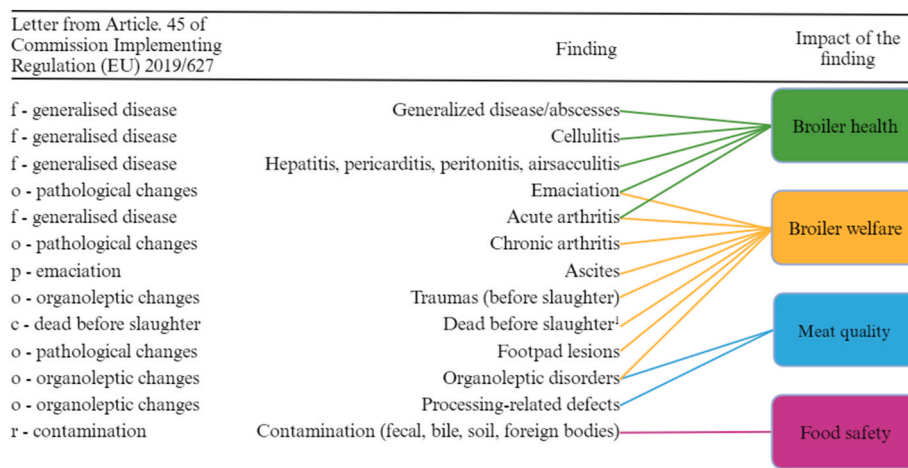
| Letter from Article. 45 of Commission Implementing Regulation (EU) 2019/627 | Finding | Impact of the finding |
|---|---|---|
| f - generalised disease | Generalized disease/abscesses | Broiler health |
| f - generalised disease | Cellulitis | |
| f - generalised disease | Hepatitis, pericarditis, peritonitis, airsacculitis | |
| o - pathological changes | Emaciation | |
| f - generalised disease | Acute arthritis | Broiler welfare |
| o - pathological changes | Chronic arthritis | |
| p - emaciation | Ascites | |
| o - organoleptic changes | Traumas (before slaughter) | |
| c - dead before slaughter | Dead before slaughter$^1$ | Meat quality |
| o - pathological changes | Footpad lesions | |
| o - organoleptic changes | Organoleptic disorders | |
| o - organoleptic changes | Processing-related defects | |
| r - contamination | Contamination (fecal, bile, soil, foreign bodies) | Food safety |